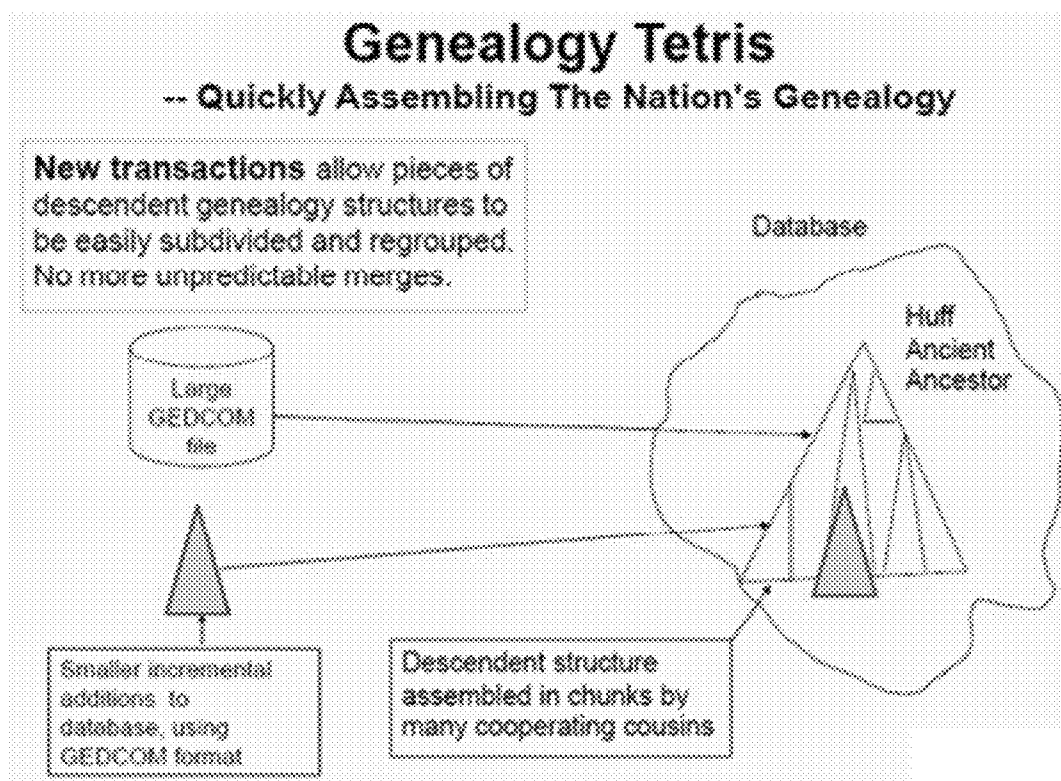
Genealogy Tetris
-- Quickly Assembling The Nation's Genealogy

New transactions allow pieces of descendent genealogy structures to be easily subdivided and regrouped. No more unpredictable merges.

Database

Huff Ancient Ancestor

Large GEDCOM file

Smaller incremental additions to database, using GEDCOM format

Descendent structure assembled in chunks by many cooperating cousins